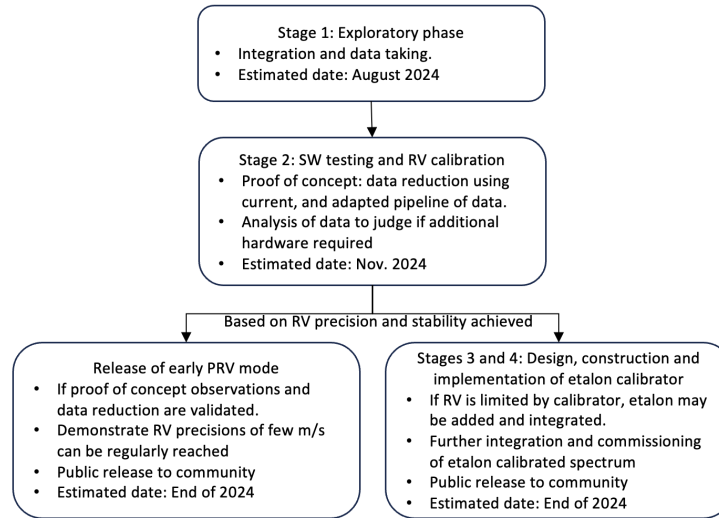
Stage 1: Exploratory phase
• Integration and data taking.
• Estimated date: August 2024

Stage 2: SW testing and RV calibration
• Proof of concept: data reduction using current, and adapted pipeline of data.
• Analysis of data to judge if additional hardware required
• Estimated date: Nov. 2024

Based on RV precision and stability achieved

Release of early PRV mode
• If proof of concept observations and data reduction are validated.
• Demonstrate RV precisions of few m/s can be regularly reached
• Public release to community
• Estimated date: End of 2024

Stages 3 and 4: Design, construction and implementation of etalon calibrator
• If RV is limited by calibrator, etalon may be added and integrated.
• Further integration and commissioning of etalon calibrated spectrum
• Public release to community
• Estimated date: End of 2024